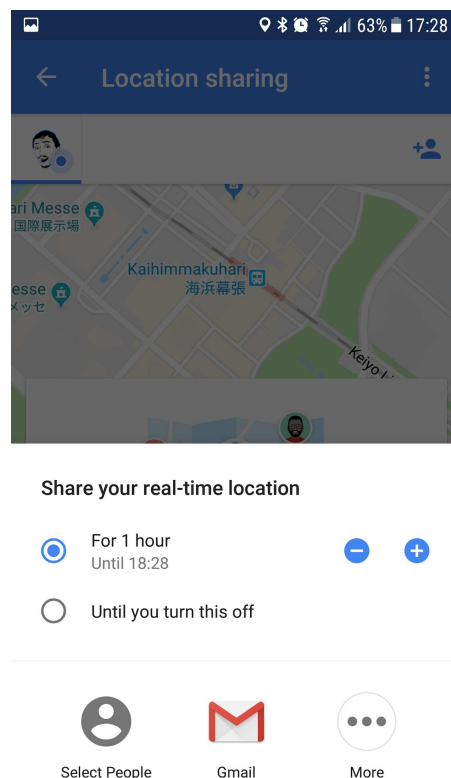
63% 17:28

Location sharing

ari Messe
国際展示場

Kaihimmakuhari
海浜幕張

esse
メッセ

Keiyo L

Share your real-time location

For 1 hour
Until 18:28

Until you turn this off

Select People

Gmail

More